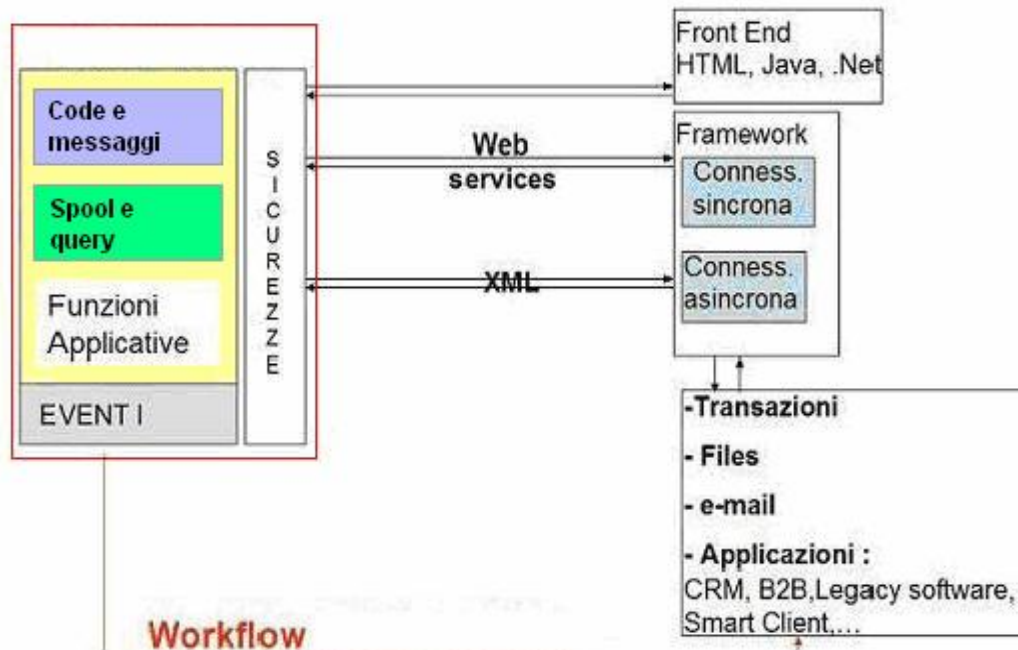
Code e messaggi

Spool e query

Funzioni Applicative

EVENT I

S I C U R E Z Z E

Front End
HTML, Java, .Net

Web services

Framework

Conness. sincrona

XML

Conness. asincrona

-Transazioni

- Files

- e-mail

- Applicazioni :
CRM, B2B,Legacy software, Smart Client,…

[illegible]

Workflow